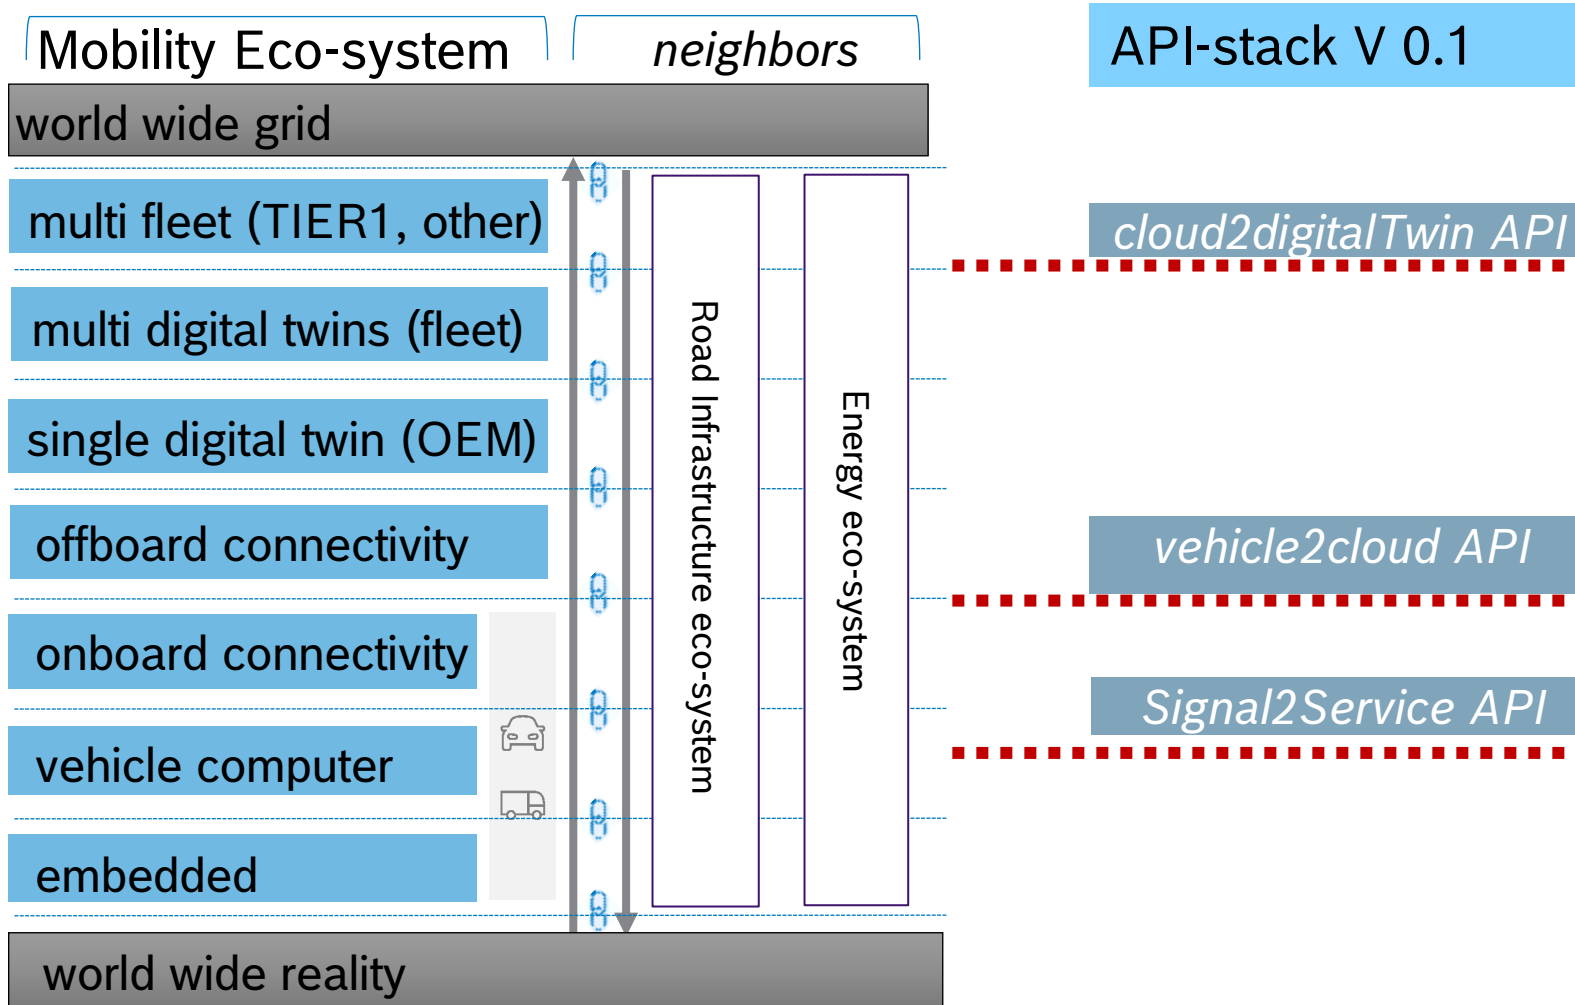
Mobility Eco-system

neighbors

API-stack V 0.1

world wide grid

multi fleet (TIER1, other)

cloud2digitalTwin API

multi digital twins (fleet)

single digital twin (OEM)

offboard connectivity

vehicle2cloud API

onboard connectivity

Signal2Service API

vehicle computer

embedded

Road Infrastructure eco-system

Energy eco-system

world wide reality